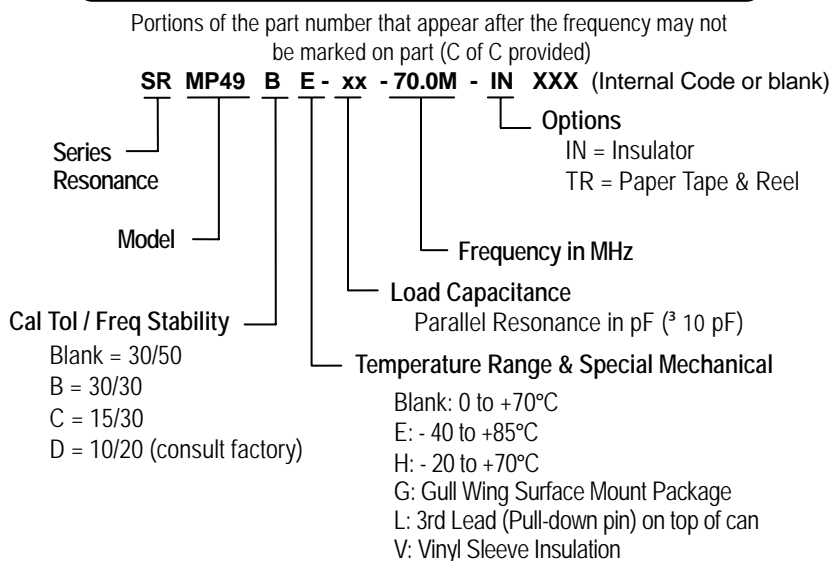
Portions of the part number that appear after the frequency may not be marked on part (C of C provided)

SR MP49 B E - xx - 70.0M - IN XXX (Internal Code or blank)

Options
IN = Insulator
TR = Paper Tape & Reel

Series Resonance

Model

Frequency in MHz

Load Capacitance
Parallel Resonance in pF (³ 10 pF)

Cal Tol / Freq Stability
Blank = 30/50
B = 30/30
C = 15/30
D = 10/20 (consult factory)

Temperature Range & Special Mechanical
Blank: 0 to +70°C
E: - 40 to +85°C
H: - 20 to +70°C
G: Gull Wing Surface Mount Package
L: 3rd Lead (Pull-down pin) on top of can
V: Vinyl Sleeve Insulation